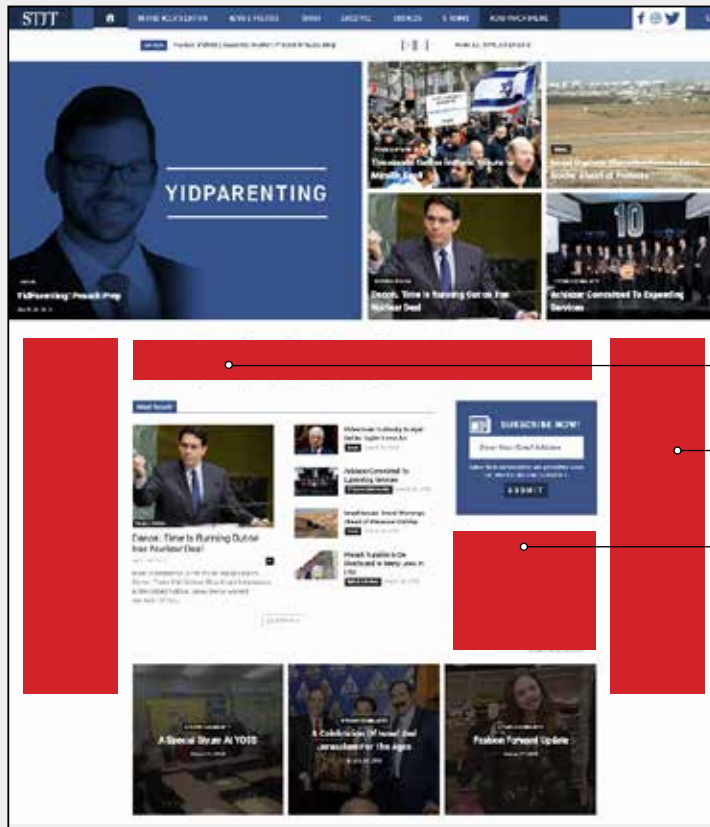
STJT

YIDPARENTING

YidParenting | Pesach Prep

Danon: Time Is Running Out on Iran Nuclear Deal

Achiezer Committed To Expanding Services

SUBSCRIBE NOW!

Enter Your Email Address

SUBMIT

Danon: Time Is Running Out on Iran Nuclear Deal

Achiezer Committed To Expanding Services

A Special Shiur At YOSS

A Celebration of Israel And Jerusalem for the Ages

Fashion Forward Update